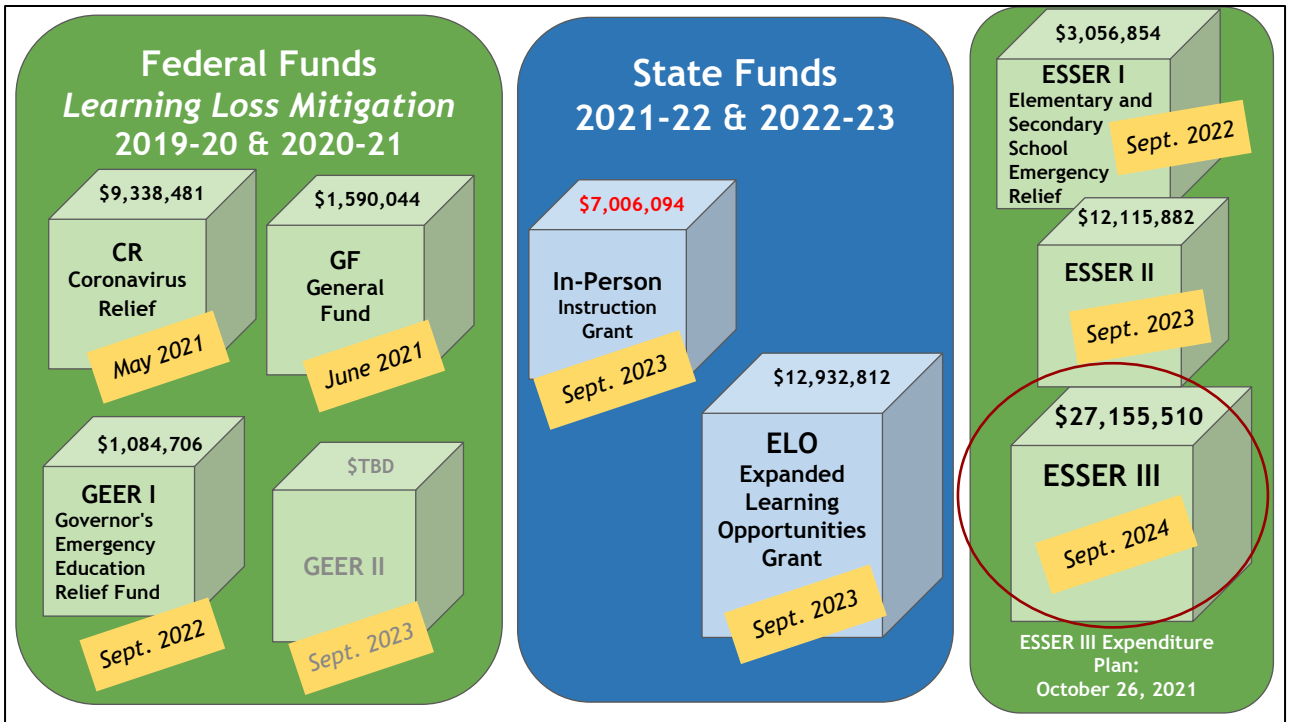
Federal Funds
Learning Loss Mitigation
2019-20 & 2020-21

$9,338,481
CR
Coronavirus Relief
May 2021

$1,590,044
GF
General Fund
June 2021

$1,084,706
GEER I
Governor's Emergency Education Relief Fund
Sept. 2022

$TBD
GEER II
Sept. 2023

State Funds
2021-22 & 2022-23

$7,006,094
In-Person
Instruction Grant
Sept. 2023

$12,932,812
ELO
Expanded Learning Opportunities Grant
Sept. 2023

$3,056,854
ESSER I
Elementary and Secondary School Emergency Relief
Sept. 2022

$12,115,882
ESSER II
Sept. 2023

$27,155,510
ESSER III
Sept. 2024

ESSER III Expenditure Plan:
October 26, 2021